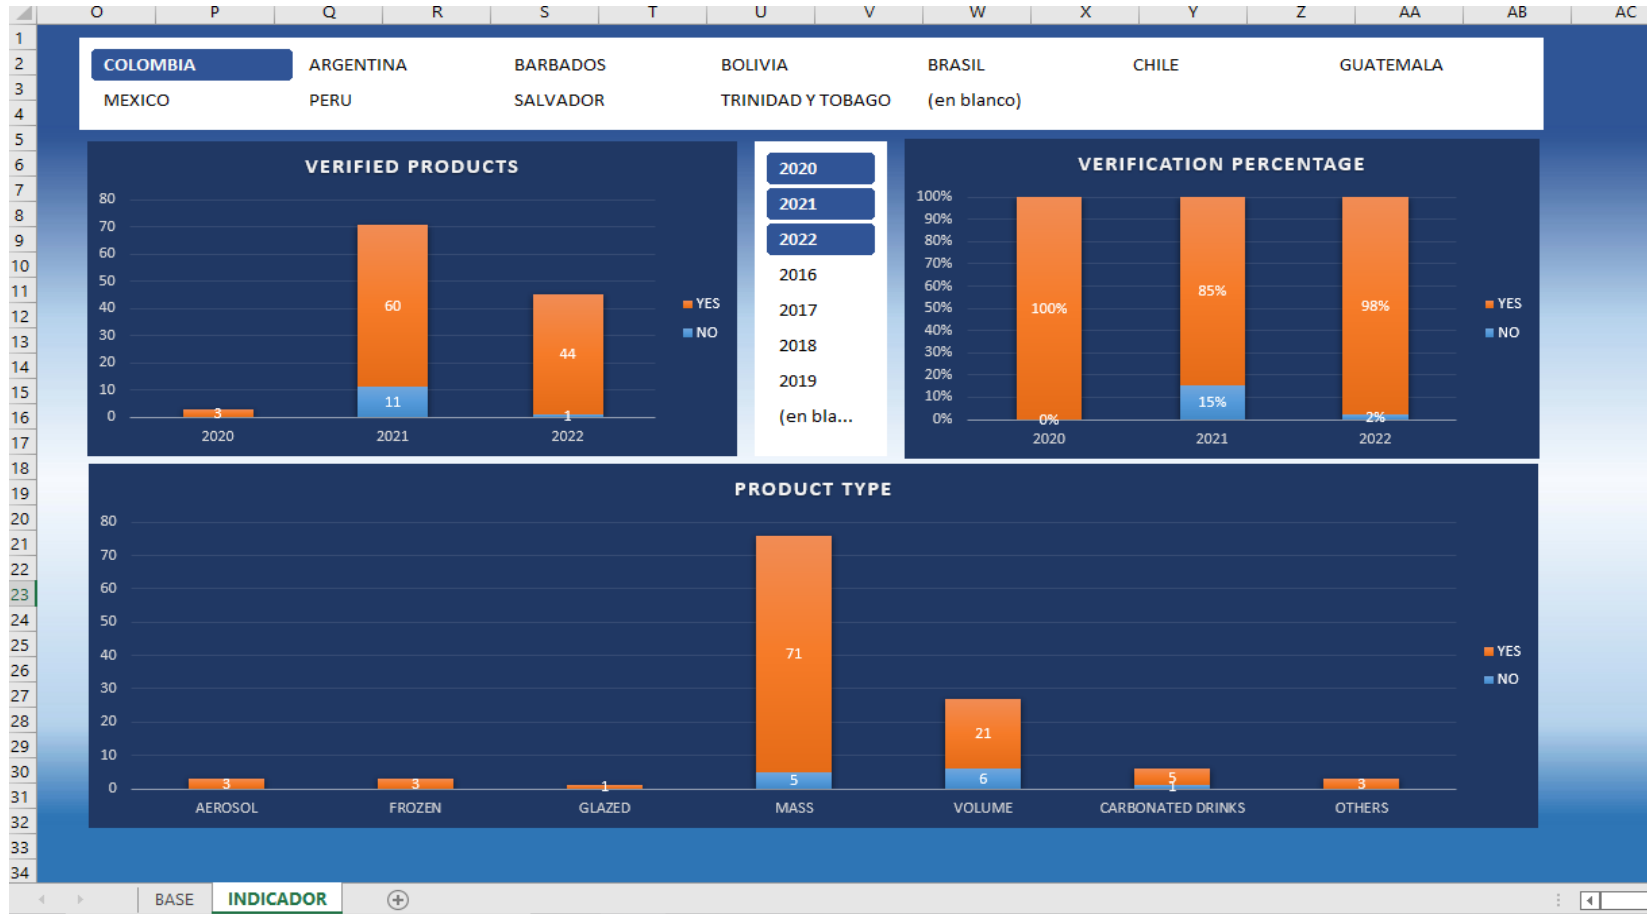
O P Q R S T U V W X Y Z AA AB AC

1
2
3
4
5
6
7
8
9
10
11
12
13
14
15
16
17
18
19
20
21
22
23
24
25
26
27
28
29
30
31
32
33
34

COLOMBIA ARGENTINA BARBADOS BOLIVIA BRASIL CHILE GUATEMALA
MEXICO PERU SALVADOR TRINIDAD Y TOBAGO (en blanco)

VERIFIED PRODUCTS

80
70
60
50
40
30
20
10
0

3
60
11
44
1

2020 2021 2022

YES
NO

2020
2021
2022
2016
2017
2018
2019
(en bla...

VERIFICATION PERCENTAGE

100%
90%
80%
70%
60%
50%
40%
30%
20%
10%
0%

100%
0%
85%
15%
98%
2%

2020 2021 2022

YES
NO

PRODUCT TYPE

80
70
60
50
40
30
20
10
0

3
3
1
71
5
21
6
5
1
3

AEROSOL FROZEN GLAZED MASS VOLUME CARBONATED DRINKS OTHERS

YES
NO

BASE INDICADOR